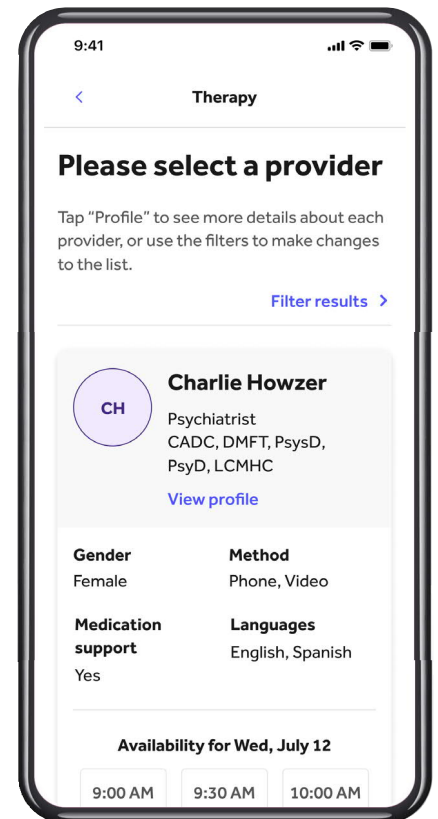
9:41

<

Therapy

Please select a provider

Tap “Profile” to see more details about each provider, or use the filters to make changes to the list.

Filter results >

CH

Charlie Howzer

Psychiatrist
CADC, DMFT, PsysD, PsyD, LCMHC

View profile

Gender
Female

Method
Phone, Video

Medication support
Yes

Languages
English, Spanish

Availability for Wed, July 12

9:00 AM

9:30 AM

10:00 AM